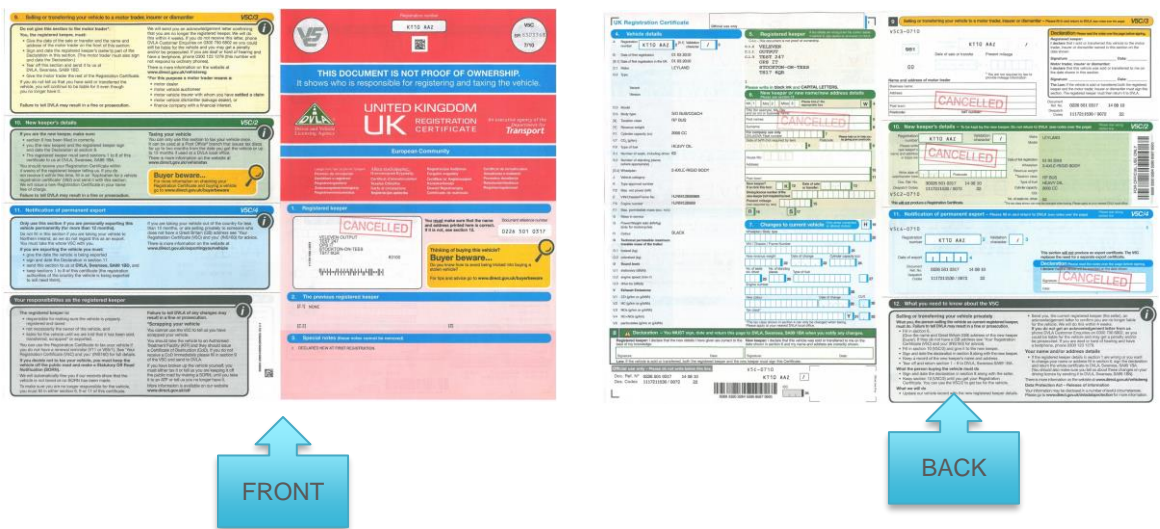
9. Selling or transferring your vehicle to a motor trader, insurer or dismantler V5C/3

10. New keeper's details V5C/2

11. Notification of permanent export V5C/4

Your responsibilities as the registered keeper

Buyer beware...

THIS DOCUMENT IS NOT PROOF OF OWNERSHIP.
It shows who is responsible for registering and taxing the vehicle.

UNITED KINGDOM
UK
REGISTRATION CERTIFICATE

DVLA
Transport

European Community

1. Registered keeper

CANCELLED

Thinking of buying this vehicle?
Buyer beware...

2. The previous registered keeper

3. Special notes

FRONT

UK Registration Certificate

4. Vehicle details

5. Registered keeper

6. New keeper or new name/address details

CANCELLED

7. Changes to current vehicle

8. Declaration

9. Selling or transferring your vehicle to a motor trader, insurer or dismantler

CANCELLED

10. New keeper's details V5C/2

CANCELLED

11. Notification of permanent export V5C/4

CANCELLED

12. What you need to know about the V5C

BACK